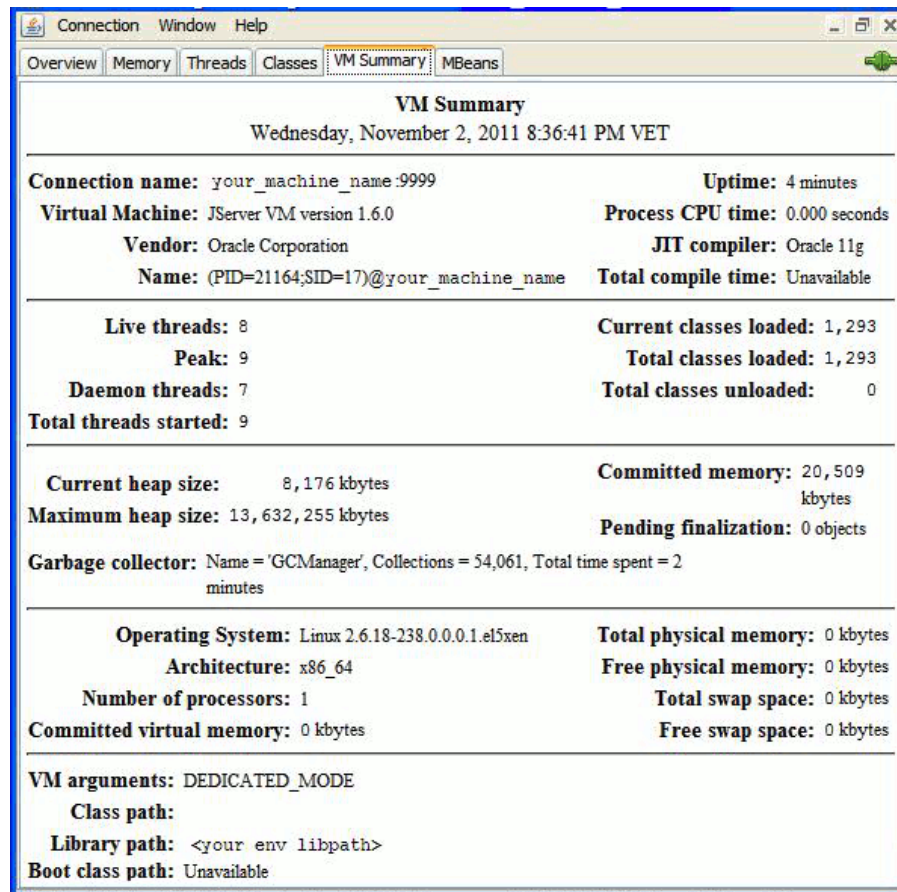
Connection Window Help

Overview | Memory | Threads | Classes | VM Summary | MBeans

VM Summary
Wednesday, November 2, 2011 8:36:41 PM VET

Connection name: your_machine_name:9999
Virtual Machine: JServer VM version 1.6.0
Vendor: Oracle Corporation
Name: (PID=21164;SID=17)@your_machine_name

Uptime: 4 minutes
Process CPU time: 0.000 seconds
JIT compiler: Oracle 11g
Total compile time: Unavailable

Live threads: 8
Peak: 9
Daemon threads: 7
Total threads started: 9

Current classes loaded: 1,293
Total classes loaded: 1,293
Total classes unloaded: 0

Current heap size: 8,176 kbytes
Maximum heap size: 13,632,255 kbytes

Committed memory: 20,509 kbytes
Pending finalization: 0 objects

Garbage collector: Name = 'GCManager', Collections = 54,061, Total time spent = 2 minutes

Operating System: Linux 2.6.18-238.0.0.0.1.el5xen
Architecture: x86_64
Number of processors: 1
Committed virtual memory: 0 kbytes

Total physical memory: 0 kbytes
Free physical memory: 0 kbytes
Total swap space: 0 kbytes
Free swap space: 0 kbytes

VM arguments: DEDICATED_MODE
Class path:
Library path: <your env libpath>
Boot class path: Unavailable